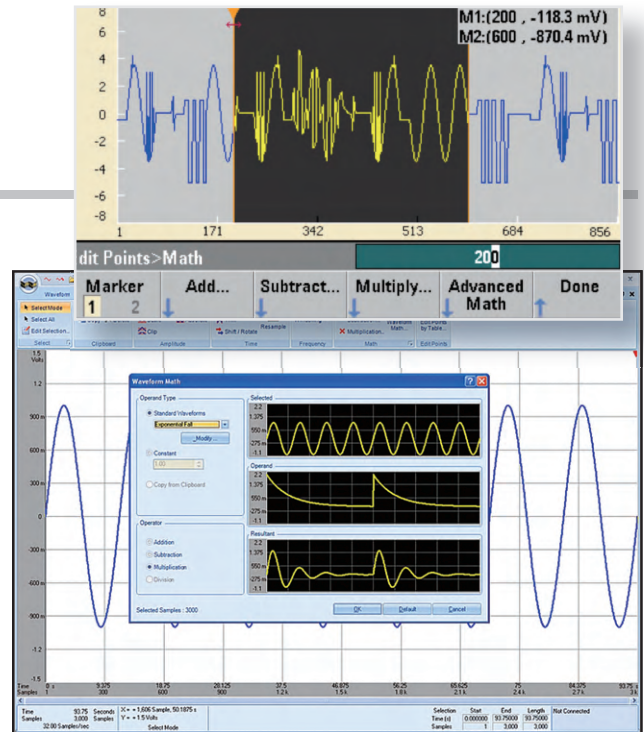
8
M1:(200 , -118.3 mV)
M2:(600 , -870.4 mV)
6
4
2
0
-2
-4
-6
-8
1
171
342
513
684
856
dit Points>Math
200
Marker
1 2
Add...
Subtract...
Multiply...
Advanced Math
Done

Waveform
Select Mode
Select All
Edit Selection
Select
Clip
Clipboard
Amplitude
Shift / Rotate
Resample
Time
Frequency
Multiplication
Waveform Math
Math
Edit Points by Table
Edit Points

1.5 Volts
1.2
900 m
600 m
300 m
0
-300 m
-600 m
-900 m
-1.2
-1.5

Waveform Math
Operand Type
Standard Waveforms
Exponential Fall
Modify...
Constant
1.00
Copy from Clipboard
Operator
Addition
Subtraction
Multiplication
Division
Selected
2.2
1.375
550 m
-275 m
-1.1
Operand
2.2
1.375
550 m
-275 m
-1.1
Resultant
2.2
1.375
550 m
-275 m
-1.1
Selected Samples : 3000
OK
Default
Cancel

Time 0 s 9.375 18.75 28.125 37.5 46.875 56.25 65.625 75 84.375 93.75 s
Samples 0 300 600 900 1.2 k 1.5 k 1.8 k 2.1 k 2.4 k 2.7 k 3 k

Time 93.75 Seconds
Samples 3,000 Samples
32.00 Samples/sec
X= +1,606 Samples, 50.1875 s
Y= +1.5 Volts
Select Mode
Selection Start End Length
Time (s) 0.000000 93.75000 93.75000
Samples 1 3,000 3,000
Not Connected